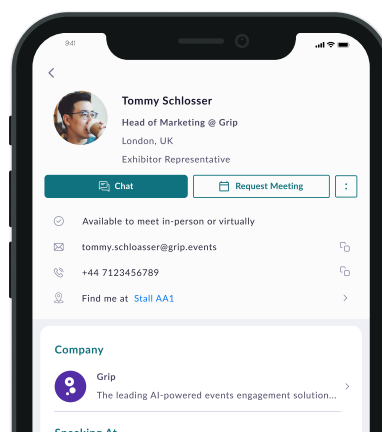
9:41

Tommy Schlosser

Head of Marketing @ Grip

London, UK

Exhibitor Representative

Chat

Request Meeting

Available to meet in-person or virtually

tommy.schloasser@grip.events

+44 7123456789

Find me at Stall AA1

Company

Grip

The leading AI-powered events engagement solution...

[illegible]